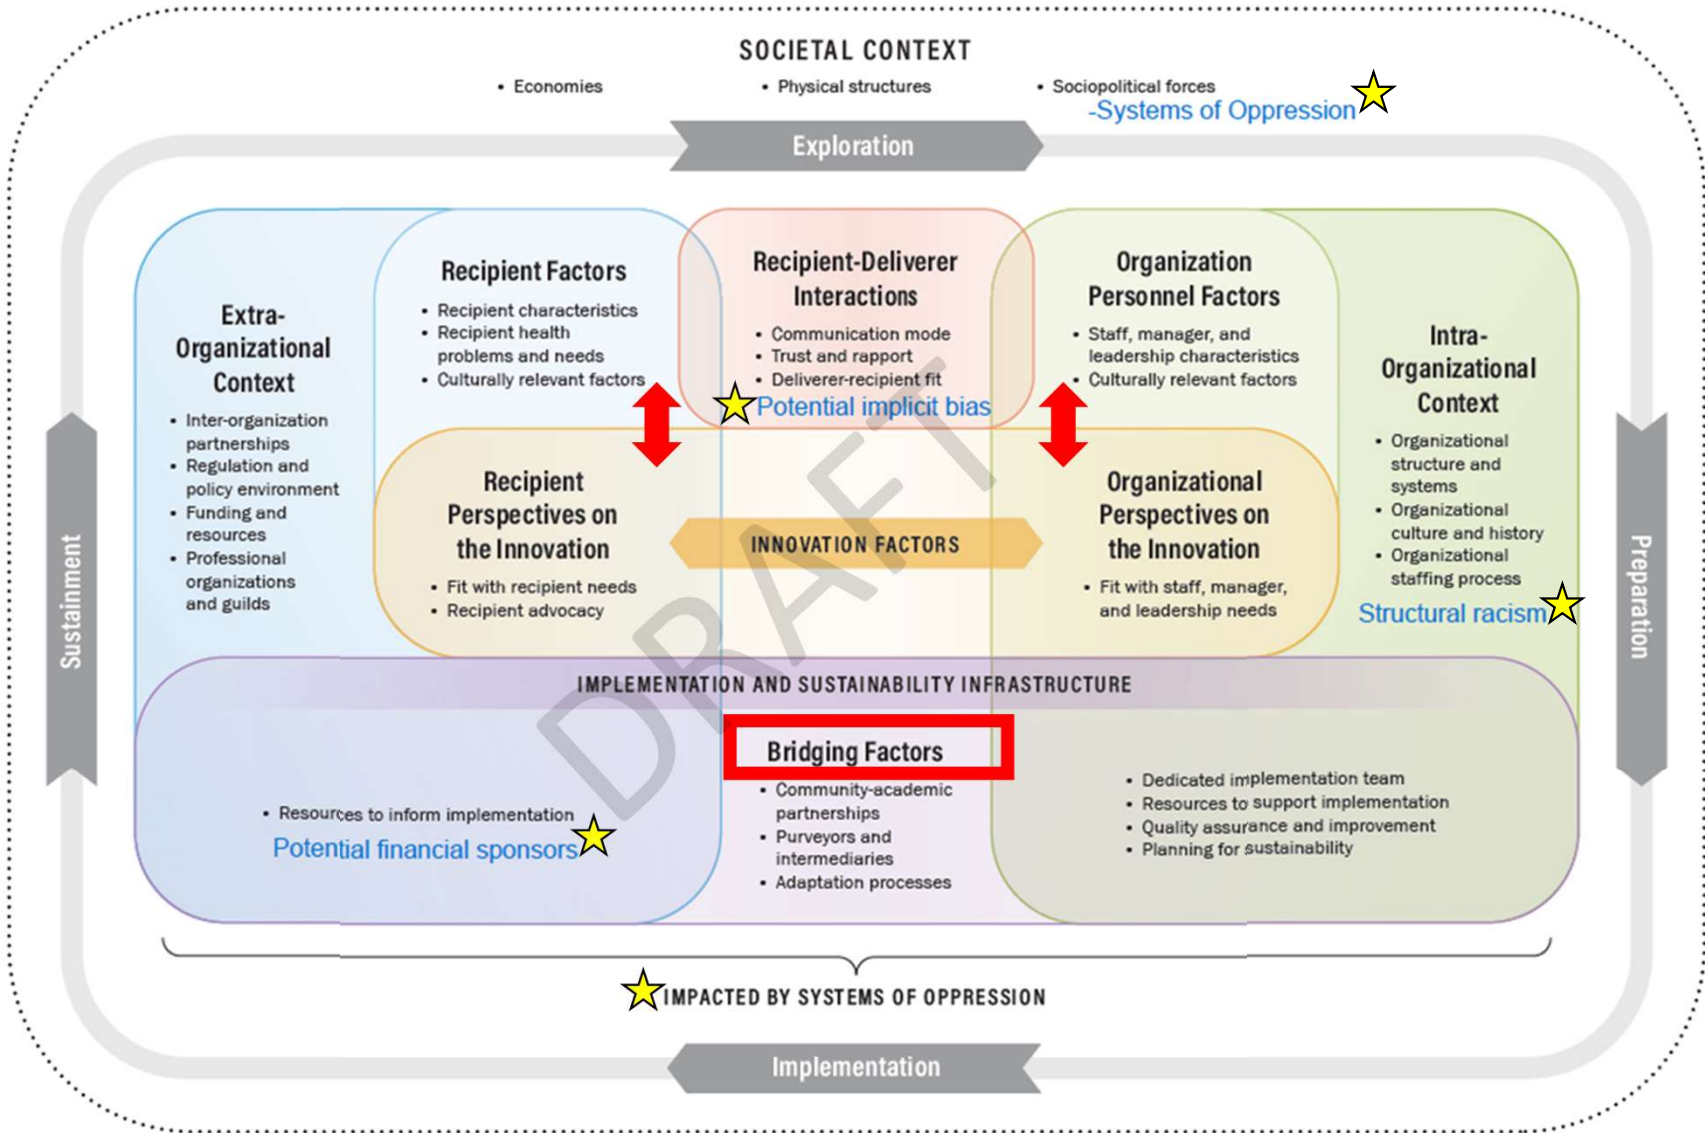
SOCIETAL CONTEXT

• Economies • Physical structures • Sociopolitical forces
-Systems of Oppression

Exploration

Extra-Organizational Context

• Inter-organization partnerships
• Regulation and policy environment
• Funding and resources
• Professional organizations and guilds

Recipient Factors

• Recipient characteristics
• Recipient health problems and needs
• Culturally relevant factors

Recipient-Deliverer Interactions

• Communication mode
• Trust and rapport
• Deliverer-recipient fit
Potential implicit bias

Organization Personnel Factors

• Staff, manager, and leadership characteristics
• Culturally relevant factors

Intra-Organizational Context

• Organizational structure and systems
• Organizational culture and history
• Organizational staffing process
Structural racism

Recipient Perspectives on the Innovation

• Fit with recipient needs
• Recipient advocacy

INNOVATION FACTORS

Organizational Perspectives on the Innovation

• Fit with staff, manager, and leadership needs

DRAFT

IMPLEMENTATION AND SUSTAINABILITY INFRASTRUCTURE

• Resources to inform implementation
Potential financial sponsors

Bridging Factors

• Community-academic partnerships
• Purveyors and intermediaries
• Adaptation processes

• Dedicated implementation team
• Resources to support implementation
• Quality assurance and improvement
• Planning for sustainability

IMPACTED BY SYSTEMS OF OPPRESSION

Sustainment

Preparation

Implementation